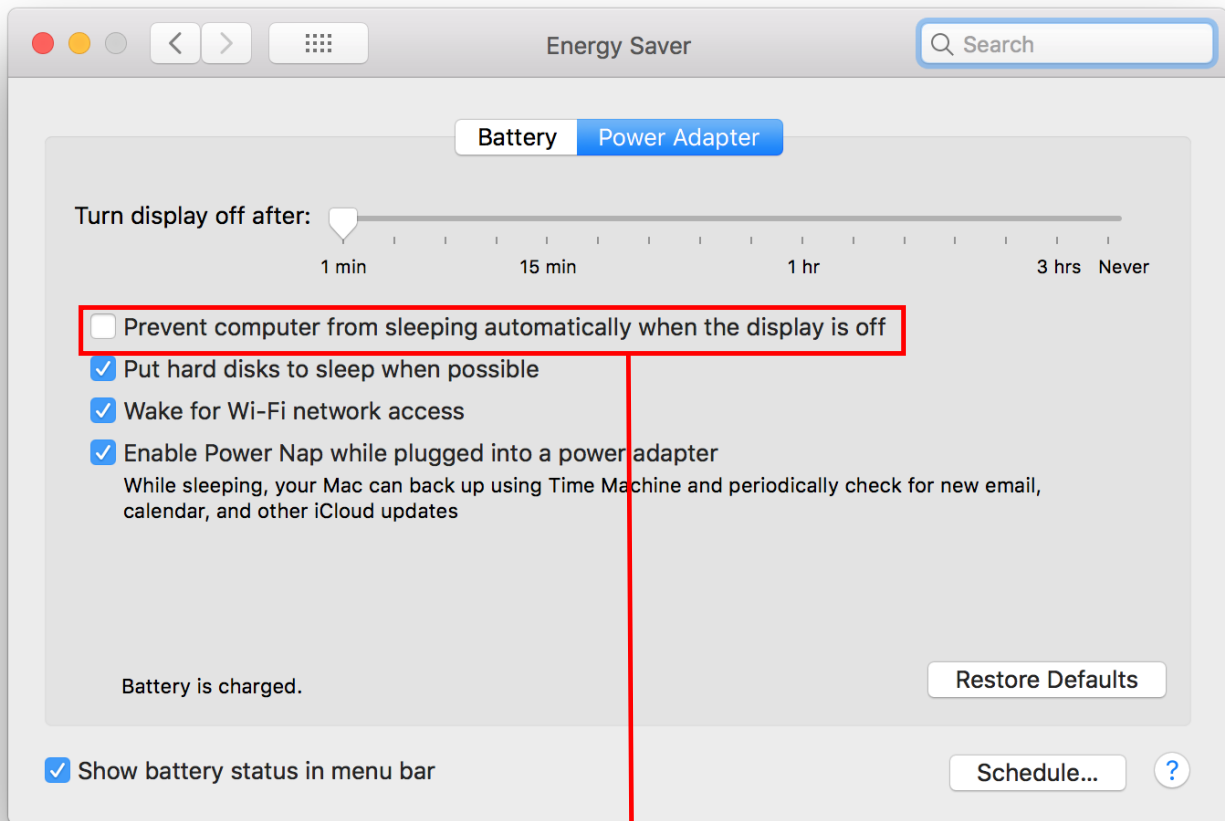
Energy Saver

Search

Battery Power Adapter

Turn display off after:

1 min 15 min 1 hr 3 hrs Never

Prevent computer from sleeping automatically when the display is off

Put hard disks to sleep when possible

Wake for Wi-Fi network access

Enable Power Nap while plugged into a power adapter

While sleeping, your Mac can back up using Time Machine and periodically check for new email, calendar, and other iCloud updates

Battery is charged.

Restore Defaults

Show battery status in menu bar

Schedule...

?